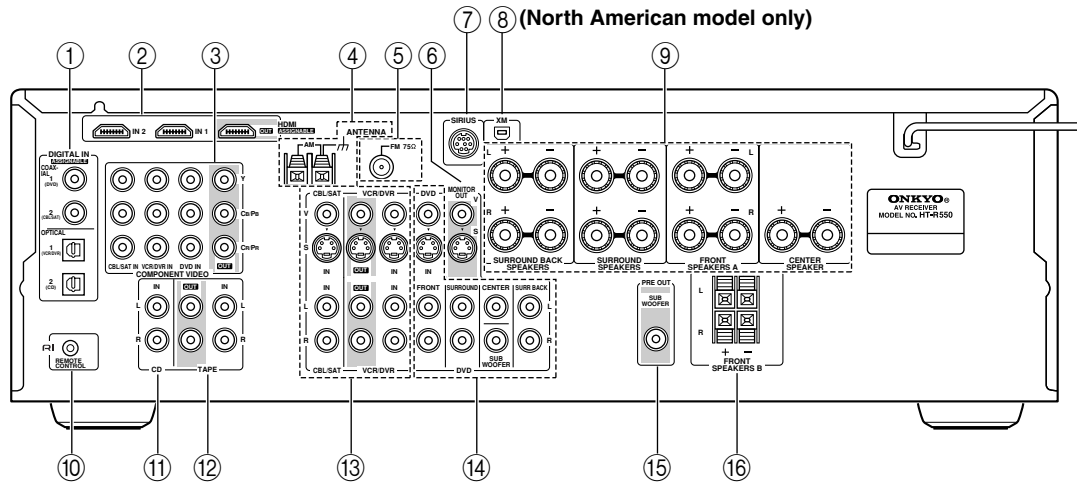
① ② ③ ④ ⑤ ⑥ ⑦ ⑧ (North American model only) ⑨

HDMI ASSIGNABLE
IN 2 IN 1 OUT

ANTENNA
AM
FM 75Ω

SIRIUS
XM

DIGITAL IN ASSIGNABLE
COAXIAL
1 (DVD)
2 (CBL/SAT)
OPTICAL
1 (VCR/DVR)
2 (CD)

Y
CB/PB
CR/PR
CBL/SAT IN VCR/DVR IN DVD IN OUT
COMPONENT VIDEO

CBL/SAT VCR/DVR
V
S
IN OUT IN
DVD
IN
MONITOR OUT
V
S

+ − L
R
SURROUND BACK SPEAKERS
SURROUND SPEAKERS
FRONT SPEAKERS A
CENTER SPEAKER

ONKYO®
AV RECEIVER
MODEL NO. HT-R550

IN OUT IN
L
R
CD TAPE

IN OUT IN
L
R
CBL/SAT VCR/DVR

FRONT SURROUND CENTER SURR BACK
L
R
SUB WOOFER
DVD

PRE OUT
SUB WOOFER

L
R
+ −
FRONT SPEAKERS B

REMOTE CONTROL

⑩ ⑪ ⑫ ⑬ ⑭ ⑮ ⑯